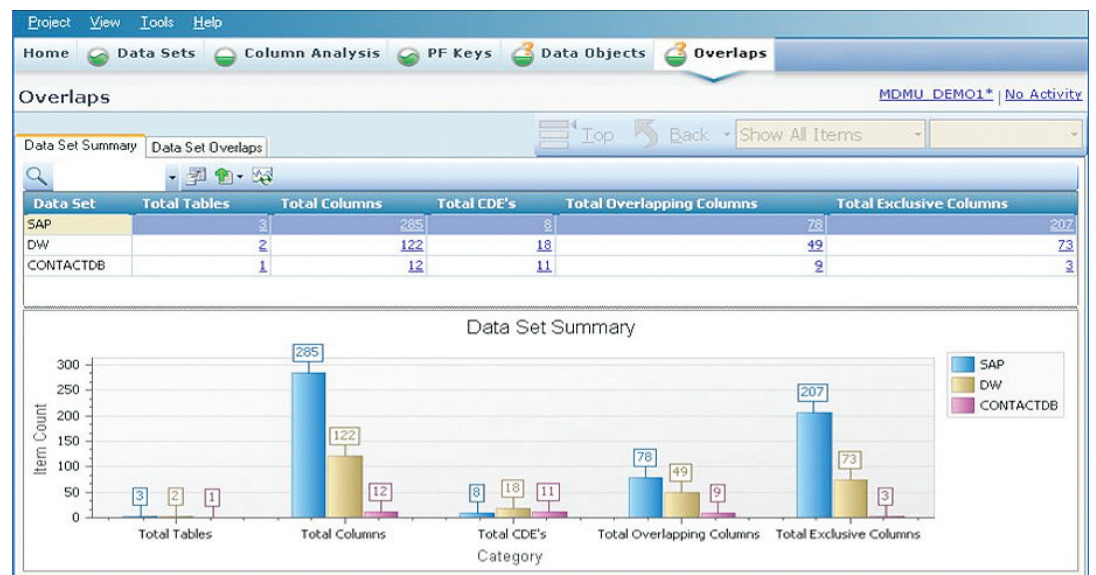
Project View Tools Help

Home Data Sets Column Analysis PF Keys Data Objects Overlaps

Overlaps

MDMU_DEMO1* | No Activity

Data Set Summary Data Set Overlaps

Top Back Show All Items

| Data Set | Total Tables | Total Columns | Total CDE's | Total Overlapping Columns | Total Exclusive Columns |
|---|---|---|---|---|---|
| SAP | 3 | 285 | 8 | 78 | 207 |
| DW | 2 | 122 | 18 | 49 | 73 |
| CONTACTDB | 1 | 12 | 11 | 9 | 3 |

Data Set Summary

300
250
200
150
100
50
0

Item Count

3 2 1
285 122 12
8 18 11
78 49 9
207 73 3

Total Tables Total Columns Total CDE's Total Overlapping Columns Total Exclusive Columns

Category

SAP
DW
CONTACTDB